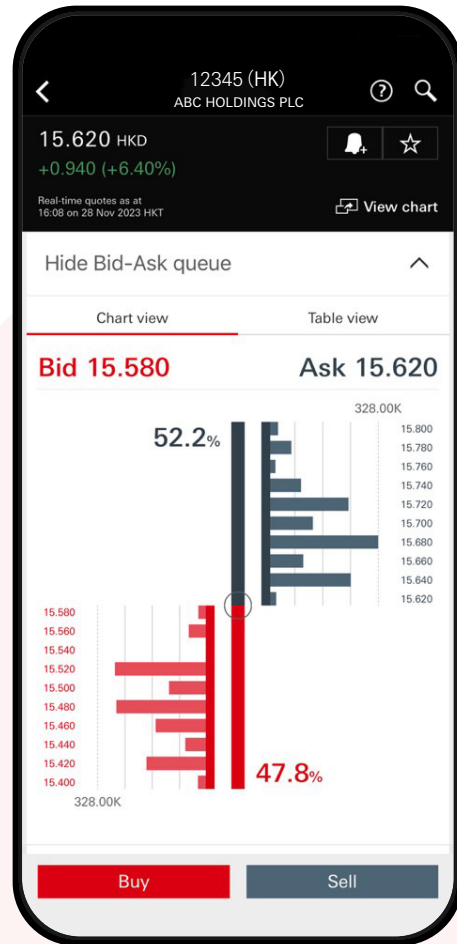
12345 (HK)
ABC HOLDINGS PLC

15.620 HKD
+0.940 (+6.40%)

Real-time quotes as at 16:08 on 28 Nov 2023 HKT

View chart

Hide Bid-Ask queue

Chart view

Table view

Bid 15.580

Ask 15.620

328.00K

52.2%

15.800
15.780
15.760
15.740
15.720
15.700
15.680
15.660
15.640
15.620

15.580
15.560
15.540
15.520
15.500
15.480
15.460
15.440
15.420
15.400

47.8%

328.00K

Buy

Sell